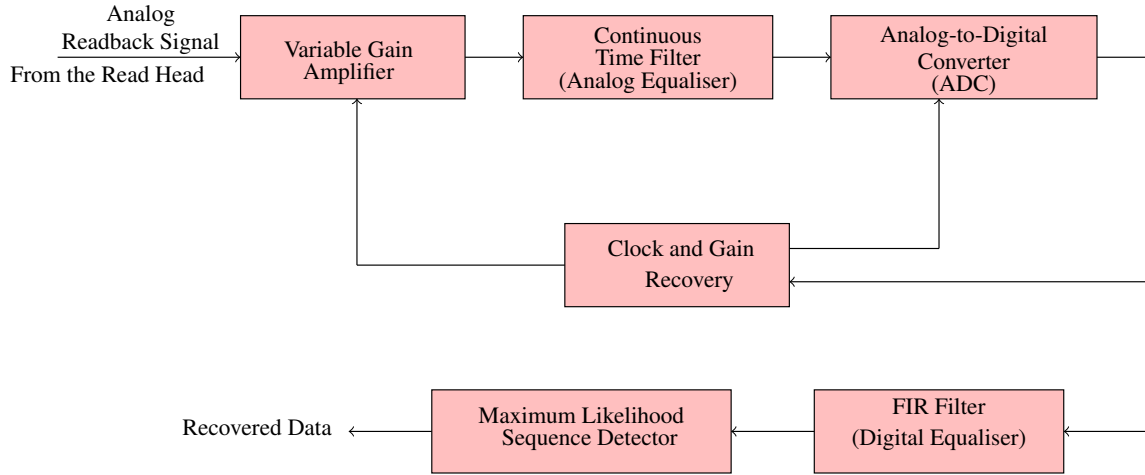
Analog
Readback Signal
From the Read Head

Variable Gain Amplifier

Continuous Time Filter (Analog Equaliser)

Analog-to-Digital Converter (ADC)

Clock and Gain Recovery

Recovered Data

Maximum Likelihood Sequence Detector

FIR Filter (Digital Equaliser)